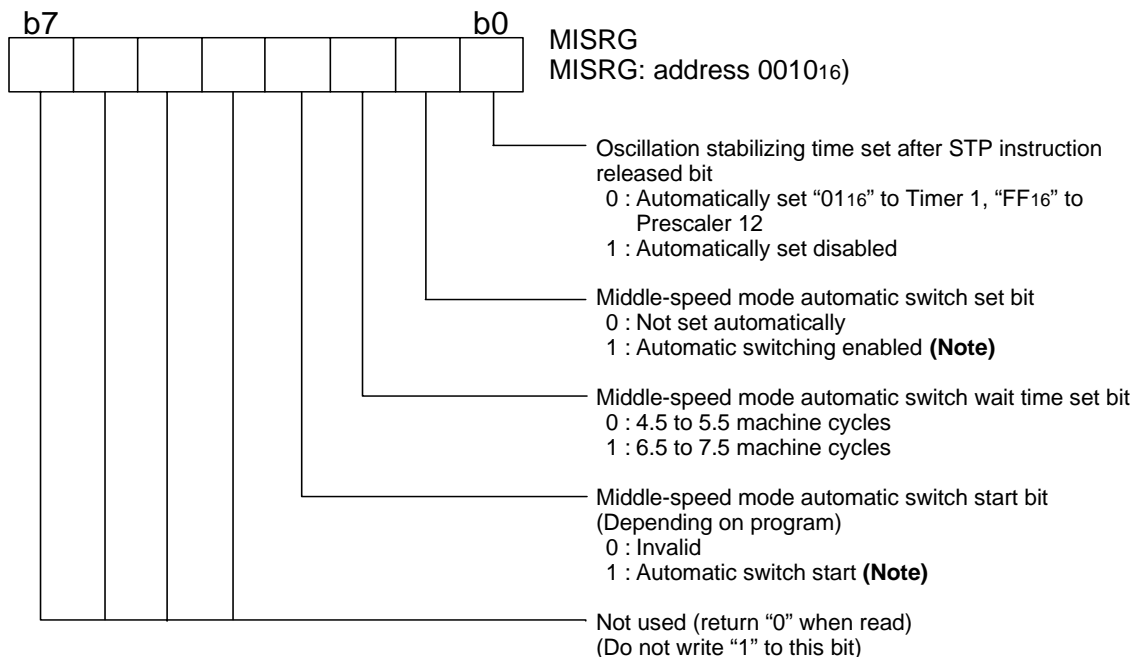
b7 b0

MISRG
MISRG: address $0010_{16}$)

Oscillation stabilizing time set after STP instruction released bit
0 : Automatically set "$01_{16}$" to Timer 1, "$FF_{16}$" to Prescaler 12
1 : Automatically set disabled

Middle-speed mode automatic switch set bit
0 : Not set automatically
1 : Automatic switching enabled **(Note)**

Middle-speed mode automatic switch wait time set bit
0 : 4.5 to 5.5 machine cycles
1 : 6.5 to 7.5 machine cycles

Middle-speed mode automatic switch start bit
(Depending on program)
0 : Invalid
1 : Automatic switch start **(Note)**

Not used (return "0" when read)
(Do not write "1" to this bit)